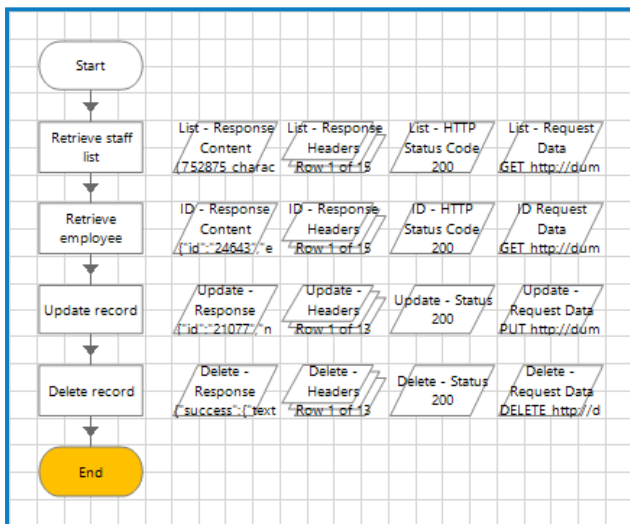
Start

Retrieve staff list

List - Response Content {752875 charac

List - Response Headers Row 1 of 15

List - HTTP Status Code 200

List - Request Data GET http://dum

Retrieve employee

ID - Response Content {"id":"24643","e

ID - Response Headers Row 1 of 15

ID - HTTP Status Code 200

ID Request Data GET http://dum

Update record

Update - Response {"id":"21077","n

Update - Headers Row 1 of 13

Update - Status 200

Update - Request Data PUT http://dum

Delete record

Delete - Response {"success":{"text

Delete - Headers Row 1 of 13

Delete - Status 200

Delete - Request Data DELETE http://d

End